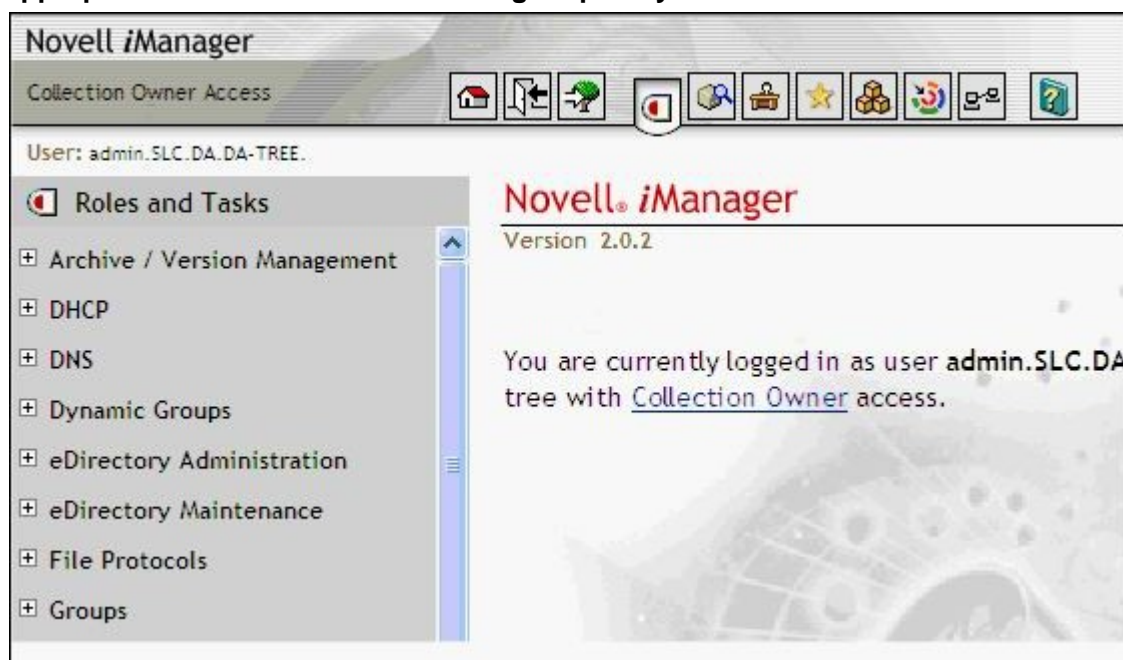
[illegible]

Novell *i*Manager

Collection Owner Access

User: admin.SLC.DA.DA-TREE.

Roles and Tasks

Archive / Version Management

DHCP

DNS

Dynamic Groups

eDirectory Administration

eDirectory Maintenance

File Protocols

Groups

Novell® *i*Manager

Version 2.0.2

You are currently logged in as user **admin.SLC.DA** tree with Collection Owner access.